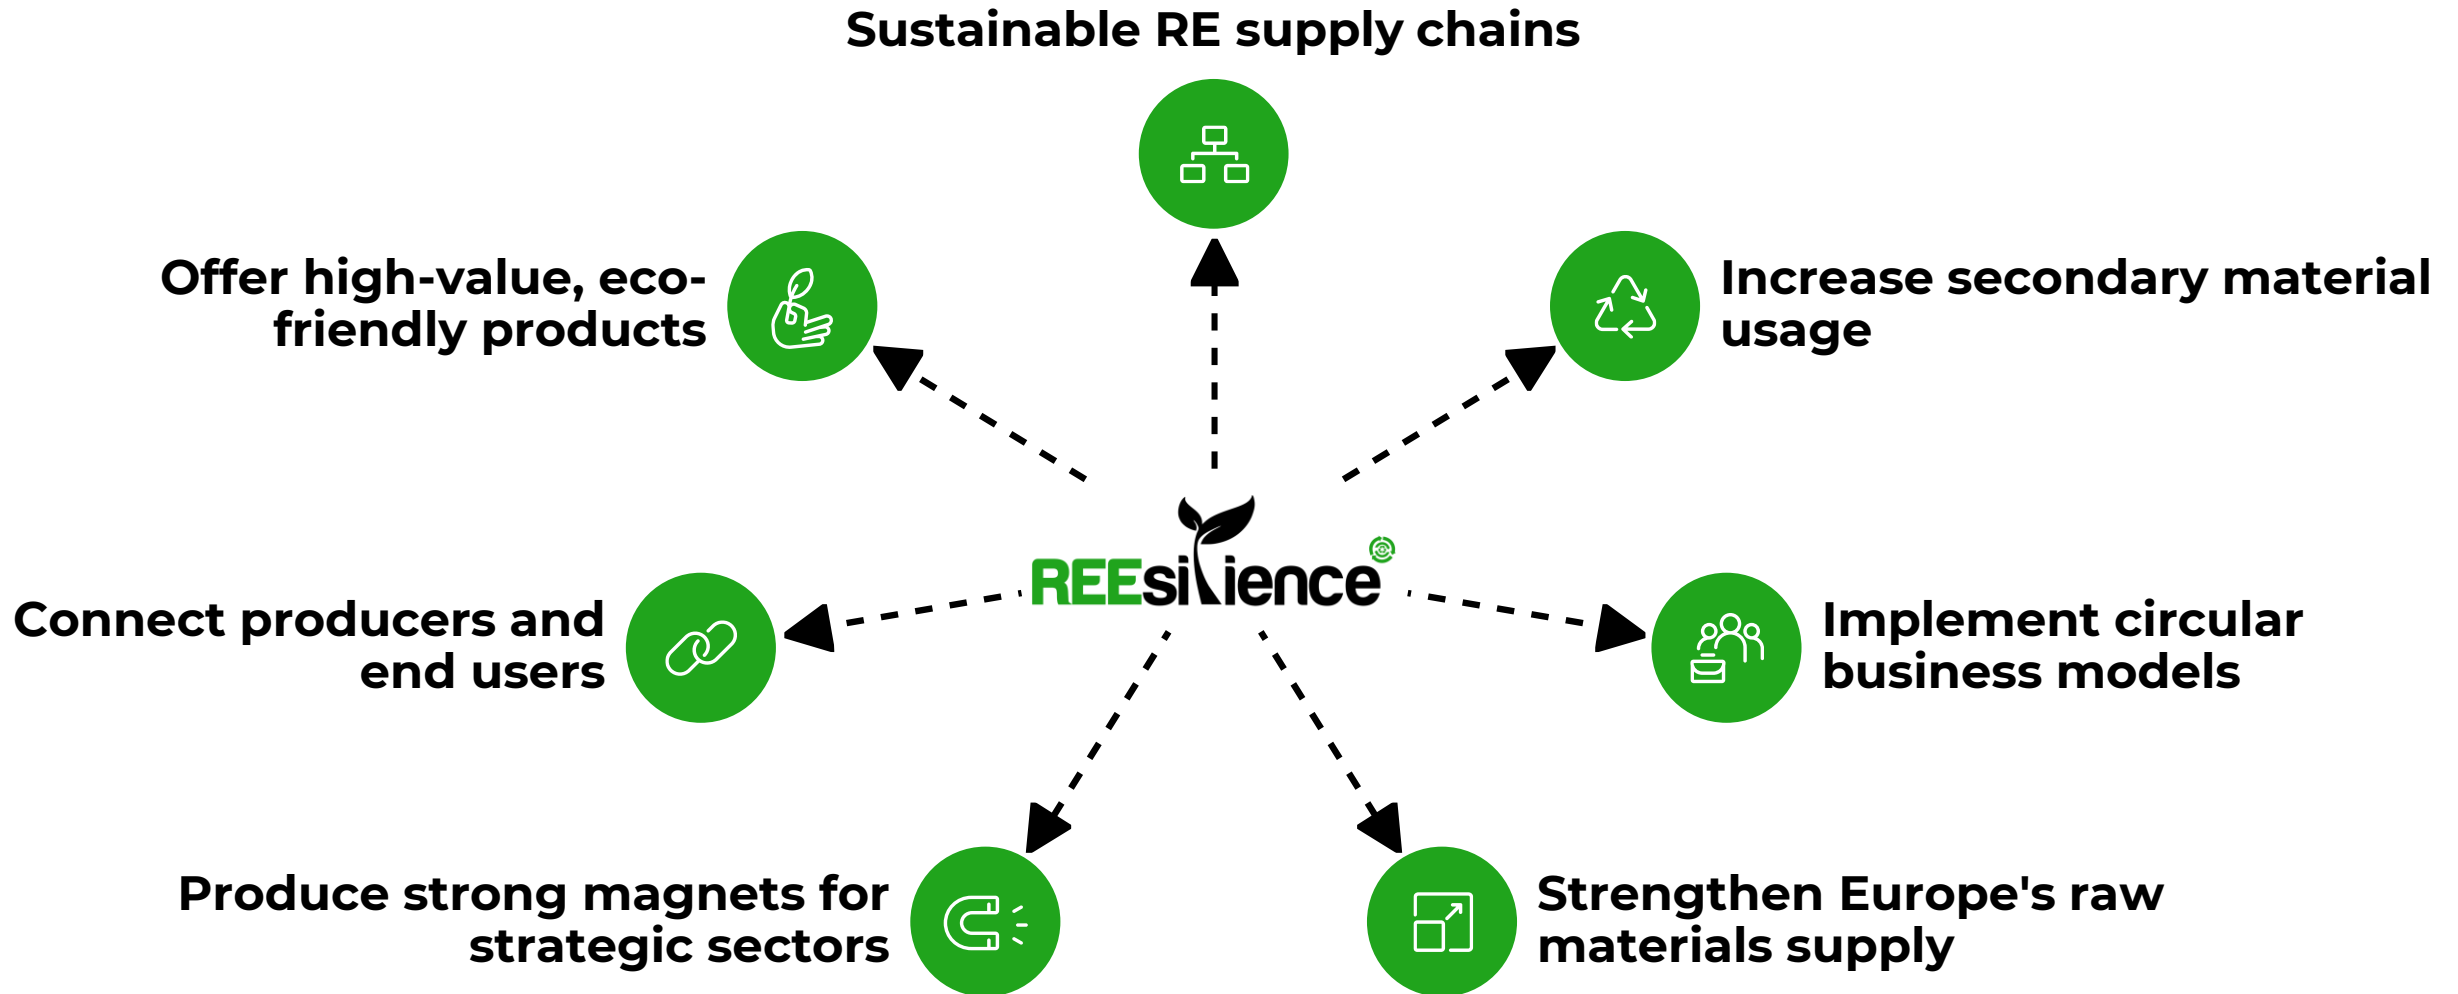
Sustainable RE supply chains

Offer high-value, eco-friendly products

Increase secondary material usage

REEsilience

Connect producers and end users

Implement circular business models

Produce strong magnets for strategic sectors

Strengthen Europe's raw materials supply